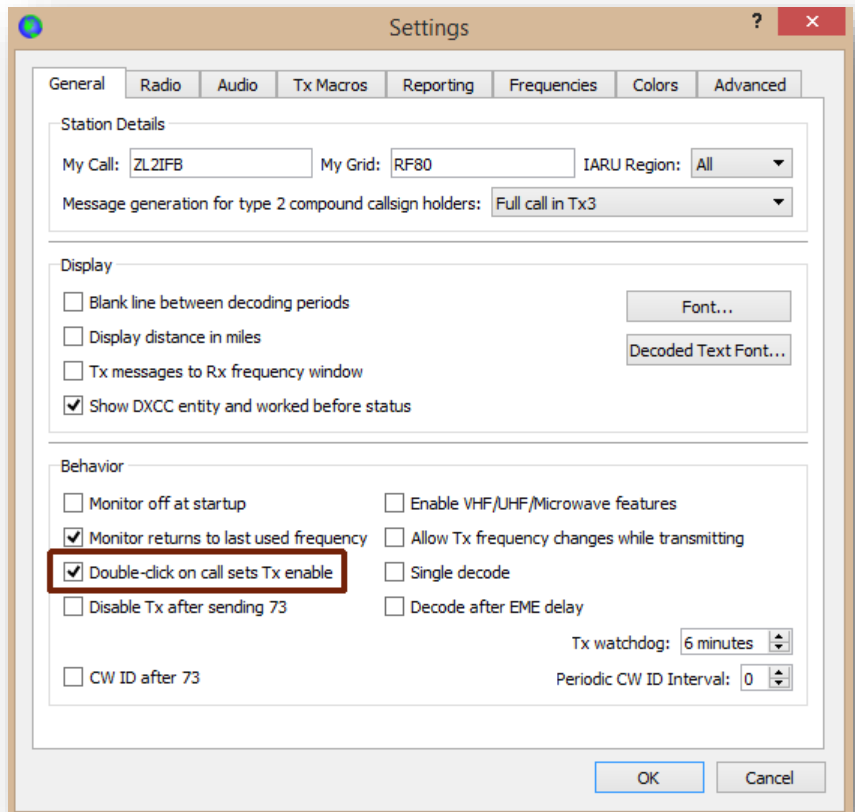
Settings

?

General | Radio | Audio | Tx Macros | Reporting | Frequencies | Colors | Advanced

Station Details

My Call: ZL2IFB
My Grid: RF80
IARU Region: All

Message generation for type 2 compound callsign holders: Full call in Tx3

Display

Blank line between decoding periods
Display distance in miles
Tx messages to Rx frequency window
Show DXCC entity and worked before status

Font...
Decoded Text Font...

Behavior

Monitor off at startup
Monitor returns to last used frequency
Double-click on call sets Tx enable
Disable Tx after sending 73
Enable VHF/UHF/Microwave features
Allow Tx frequency changes while transmitting
Single decode
Decode after EME delay

Tx watchdog: 6 minutes

CW ID after 73

Periodic CW ID Interval: 0

OK
Cancel